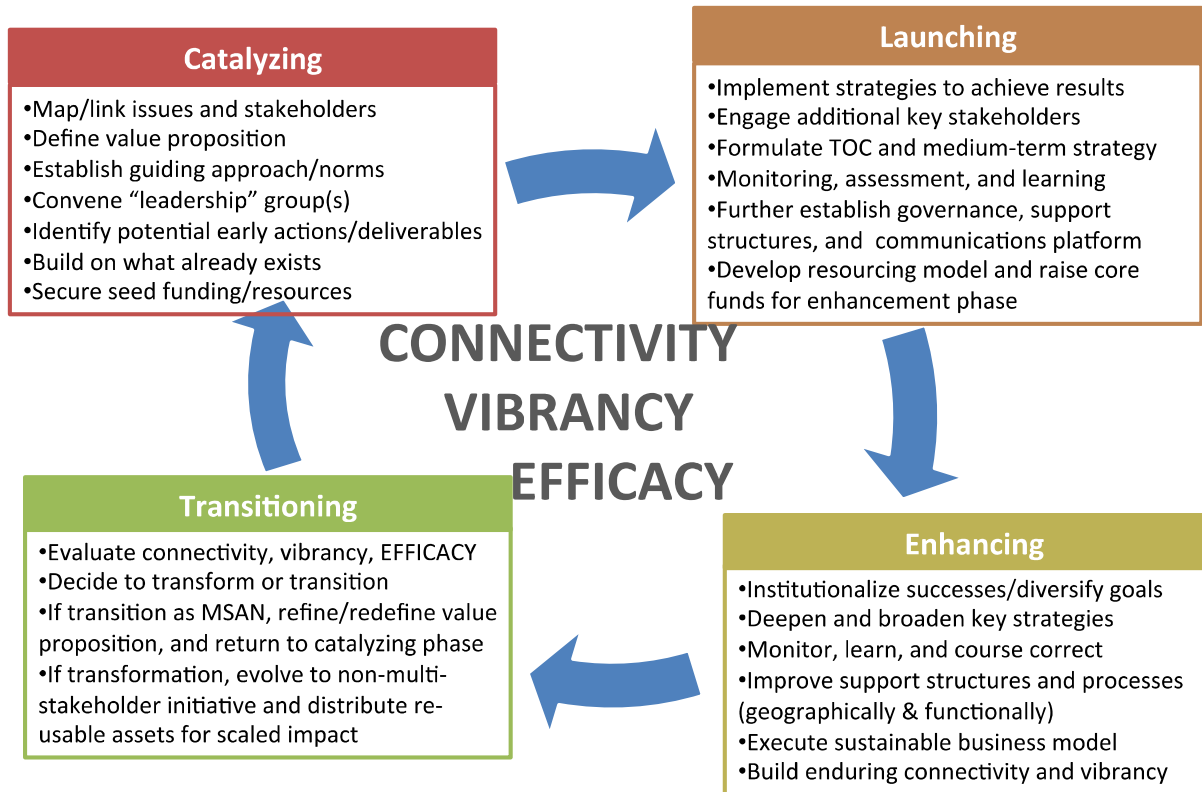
Catalyzing

•Map/link issues and stakeholders
•Define value proposition
•Establish guiding approach/norms
•Convene “leadership” group(s)
•Identify potential early actions/deliverables
•Build on what already exists
•Secure seed funding/resources

Launching

•Implement strategies to achieve results
•Engage additional key stakeholders
•Formulate TOC and medium-term strategy
•Monitoring, assessment, and learning
•Further establish governance, support structures, and communications platform
•Develop resourcing model and raise core funds for enhancement phase

CONNECTIVITY
VIBRANCY
EFFICACY

Transitioning

•Evaluate connectivity, vibrancy, EFFICACY
•Decide to transform or transition
•If transition as MSAN, refine/redefine value proposition, and return to catalyzing phase
•If transformation, evolve to non-multi-stakeholder initiative and distribute re-usable assets for scaled impact

Enhancing

•Institutionalize successes/diversify goals
•Deepen and broaden key strategies
•Monitor, learn, and course correct
•Improve support structures and processes (geographically & functionally)
•Execute sustainable business model
•Build enduring connectivity and vibrancy